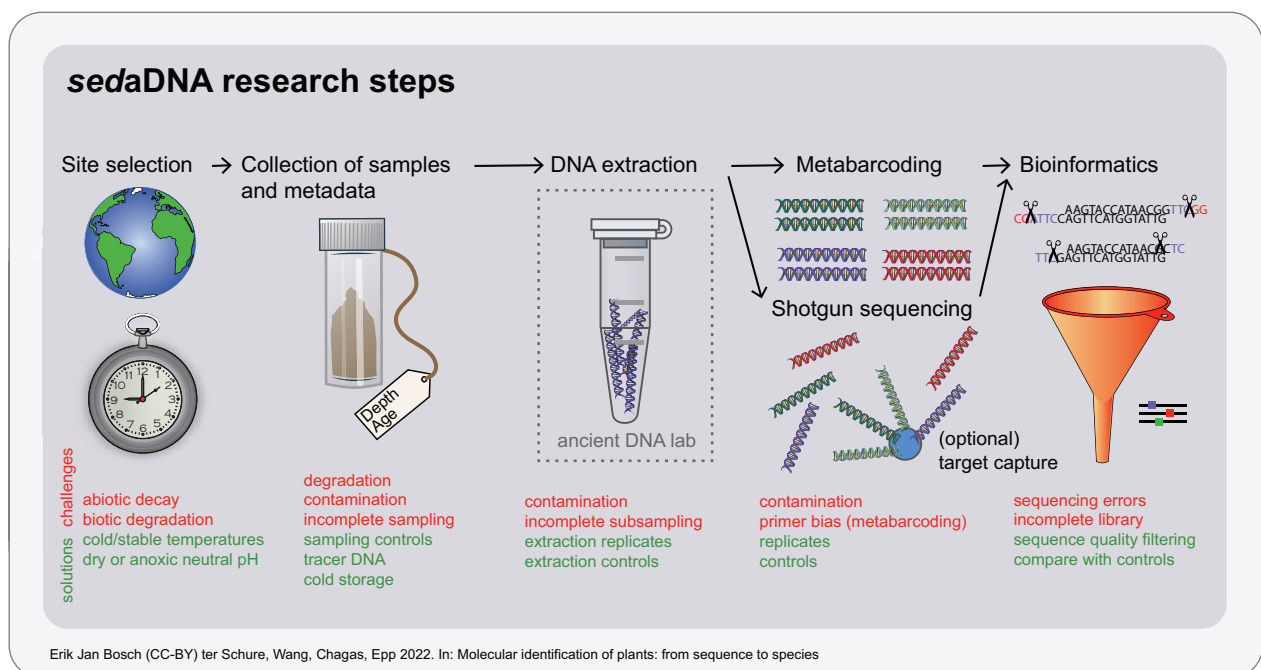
*seda*DNA research steps

Site selection → Collection of samples and metadata → DNA extraction → Metabarcoding → Bioinformatics

Shotgun sequencing

CGATTCAAGTACCATAACGGTTAGG
CAGTTCATGGTATTG

AAGTACCATAACCTC
TTAGAGTTCATGGTATTG

Depth
Age

ancient DNA lab

(optional) target capture

challenges
solutions

abiotic decay
biotic degradation
cold/stable temperatures
dry or anoxic neutral pH

degradation
contamination
incomplete sampling
sampling controls
tracer DNA
cold storage

contamination
incomplete subsampling
extraction replicates
extraction controls

contamination
primer bias (metabarcoding)
replicates
controls

sequencing errors
incomplete library
sequence quality filtering
compare with controls

Erik Jan Bosch (CC-BY) ter Schure, Wang, Chagas, Epp 2022. In: Molecular identification of plants: from sequence to species